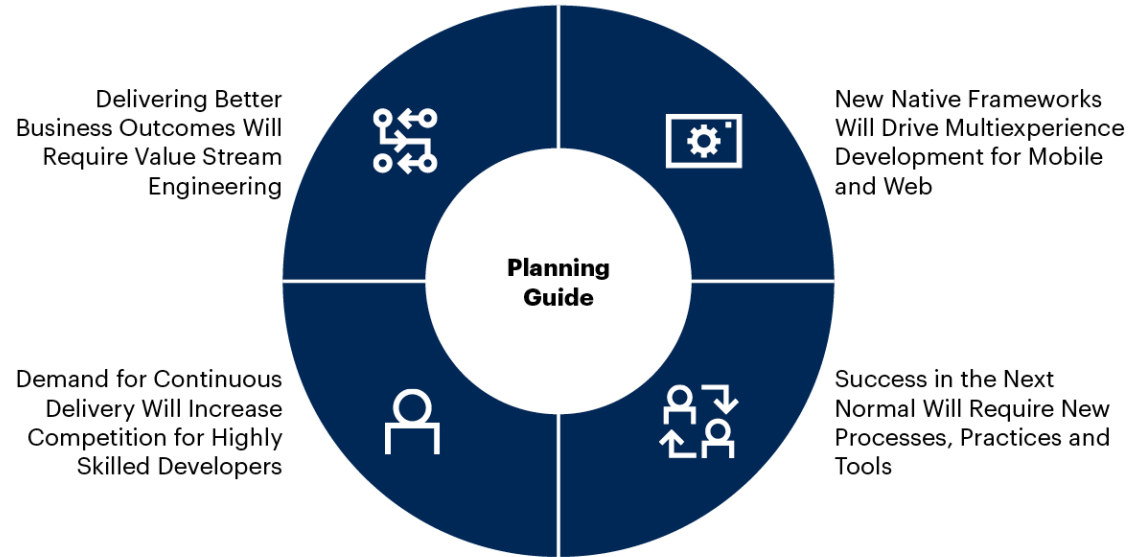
Delivering Better Business Outcomes Will Require Value Stream Engineering

New Native Frameworks Will Drive Multiexperience Development for Mobile and Web

Planning Guide

Demand for Continuous Delivery Will Increase Competition for Highly Skilled Developers

Success in the Next Normal Will Require New Processes, Practices and Tools